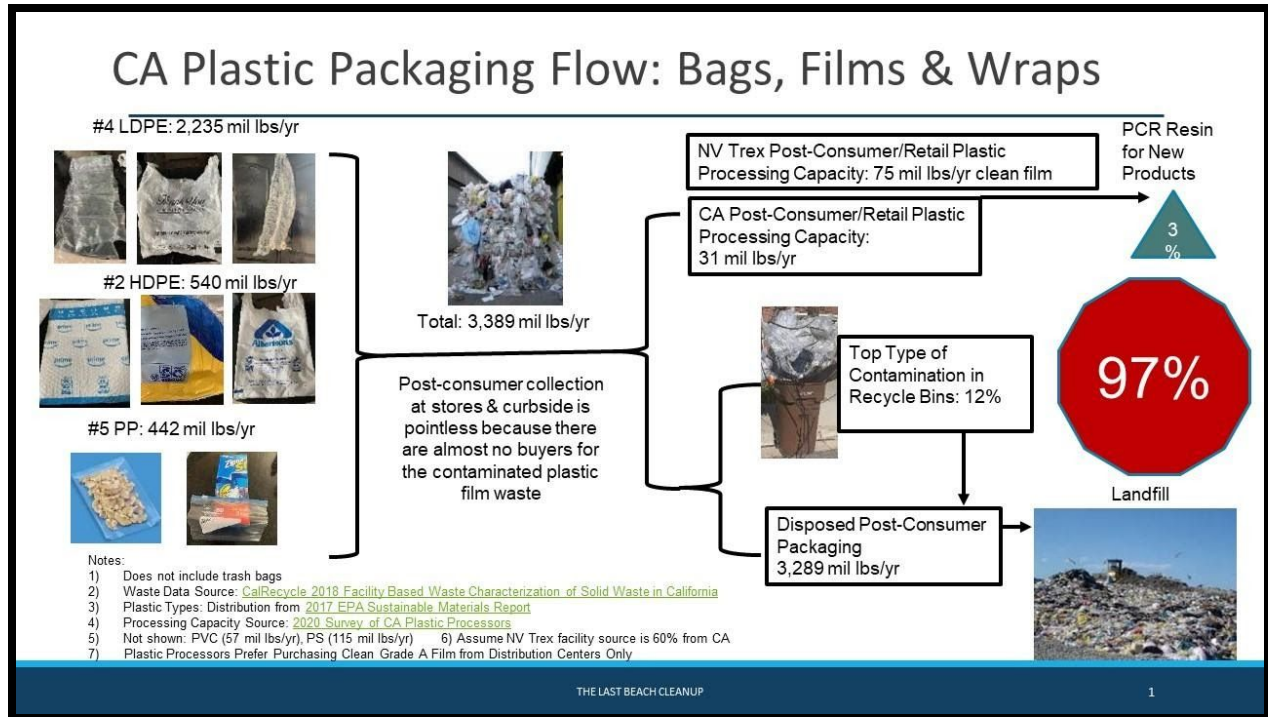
CA Plastic Packaging Flow: Bags, Films & Wraps

#4 LDPE: 2,235 mil lbs/yr

#2 HDPE: 540 mil lbs/yr

#5 PP: 442 mil lbs/yr

Total: 3,389 mil lbs/yr

Post-consumer collection at stores & curbside is pointless because there are almost no buyers for the contaminated plastic film waste

NV Trex Post-Consumer/Retail Plastic Processing Capacity: 75 mil lbs/yr clean film

CA Post-Consumer/Retail Plastic Processing Capacity: 31 mil lbs/yr

PCR Resin for New Products

3 %

97%

Top Type of Contamination in Recycle Bins: 12%

Landfill

Disposed Post-Consumer Packaging 3,289 mil lbs/yr

Notes:
1) Does not include trash bags
2) Waste Data Source: CalRecycle 2018 Facility Based Waste Characterization of Solid Waste in California
3) Plastic Types: Distribution from 2017 EPA Sustainable Materials Report
4) Processing Capacity Source: 2020 Survey of CA Plastic Processors
5) Not shown: PVC (57 mil lbs/yr), PS (115 mil lbs/yr) 6) Assume NV Trex facility source is 60% from CA
7) Plastic Processors Prefer Purchasing Clean Grade A Film from Distribution Centers Only

THE LAST BEACH CLEANUP

1